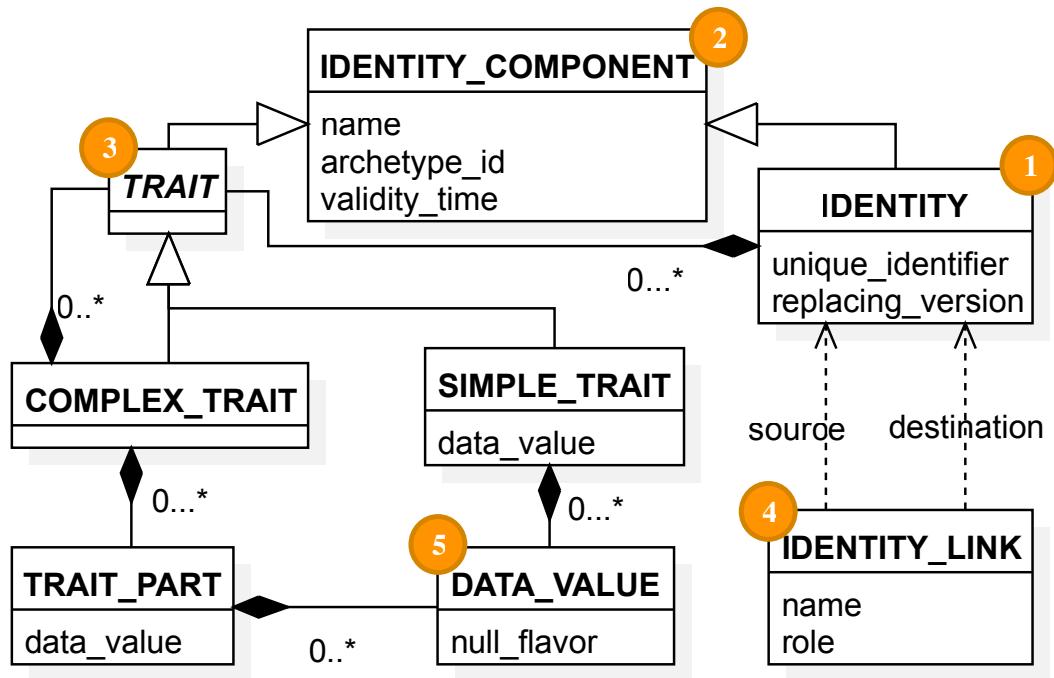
IDENTITY_COMPONENT
2
name
archetype_id
validity_time

3
TRAIT

1
IDENTITY
unique_identifier
replacing_version

0...*

0..*

COMPLEX_TRAIT

SIMPLE_TRAIT
data_value

source
destination

0...*

0...*

4
IDENTITY_LINK
name
role

5
DATA_VALUE
null_flavor

TRAIT_PART
data_value

0..*